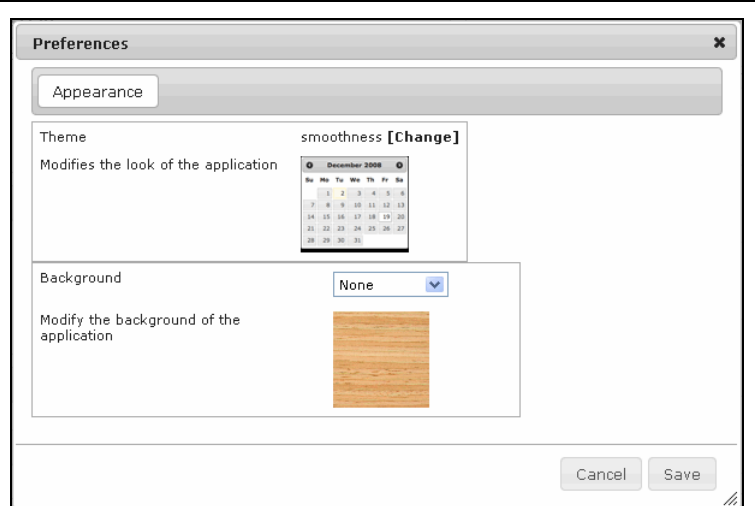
Preferences

Appearance

Theme

Modifies the look of the application

smoothness [Change]

December 2008

| Su | Mo | Tu | We | Th | Fr | Sa |
|---|---|---|---|---|---|---|
| | 1 | 2 | 3 | 4 | 5 | 6 |
| 7 | 8 | 9 | 10 | 11 | 12 | 13 |
| 14 | 15 | 16 | 17 | 18 | 19 | 20 |
| 21 | 22 | 23 | 24 | 25 | 26 | 27 |
| 28 | 29 | 30 | 31 | | | |

Background

Modify the background of the application

None

Cancel Save